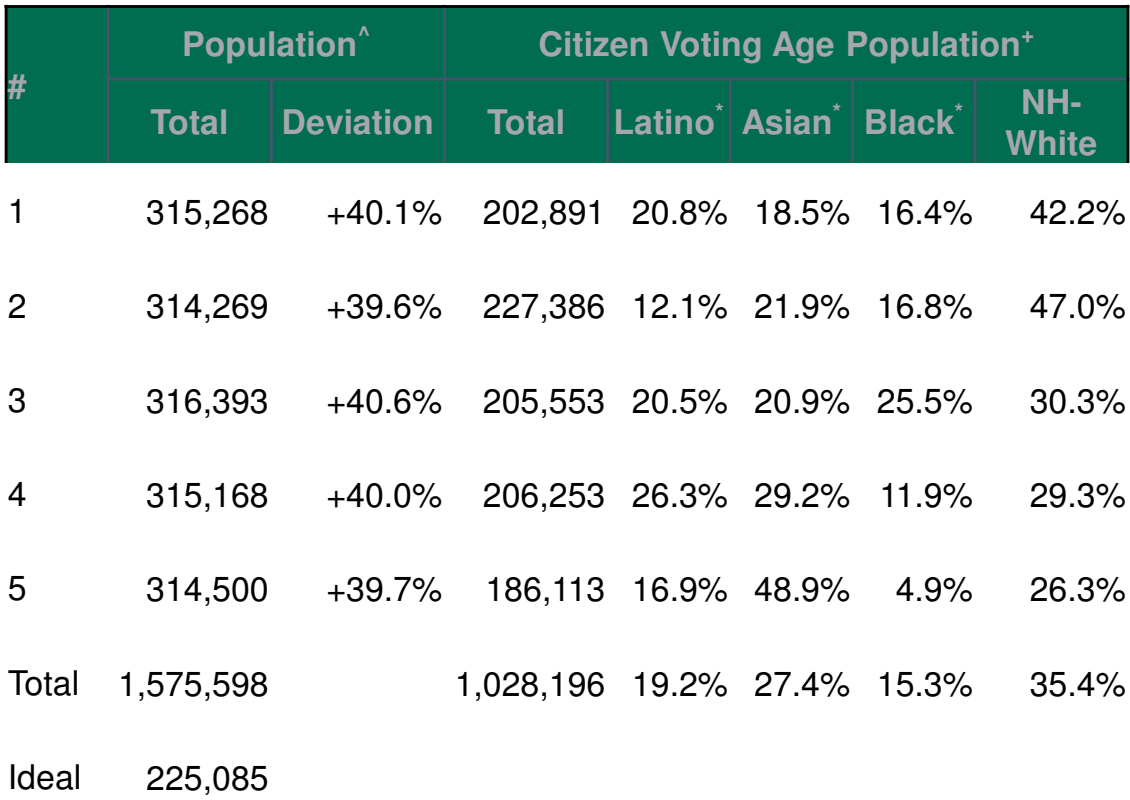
| # | Population^ Total | Population^ Deviation | Citizen Voting Age Population⁺ Total | Latino* | Asian* | Black* | NH-White |
|---|---|---|---|---|---|---|---|
| 1 | 315,268 | +40.1% | 202,891 | 20.8% | 18.5% | 16.4% | 42.2% |
| 2 | 314,269 | +39.6% | 227,386 | 12.1% | 21.9% | 16.8% | 47.0% |
| 3 | 316,393 | +40.6% | 205,553 | 20.5% | 20.9% | 25.5% | 30.3% |
| 4 | 315,168 | +40.0% | 206,253 | 26.3% | 29.2% | 11.9% | 29.3% |
| 5 | 314,500 | +39.7% | 186,113 | 16.9% | 48.9% | 4.9% | 26.3% |
| Total | 1,575,598 | | 1,028,196 | 19.2% | 27.4% | 15.3% | 35.4% |
| Ideal | 225,085 | | | | | | |